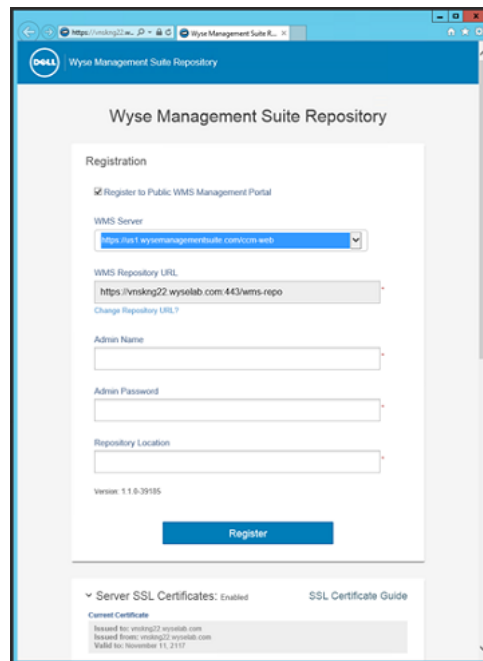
https://vnskng22.w... Wyse Management Suite R... ×

DELL Wyse Management Suite Repository

Wyse Management Suite Repository

Registration

Register to Public WMS Management Portal

WMS Server

https://us1.wysemanagementsuite.com/ccm-web

WMS Repository URL

https://vnskng22.wyselab.com:443/wms-repo *

Change Repository URL?

Admin Name

*

Admin Password

*

Repository Location

*

Version: 1.1.0-39185

Register

Server SSL Certificates: Enabled

SSL Certificate Guide

Current Certificate

Issued to: vnskng22.wyselab.com
Issued from: vnskng22.wyselab.com
Valid to: November 11, 2117